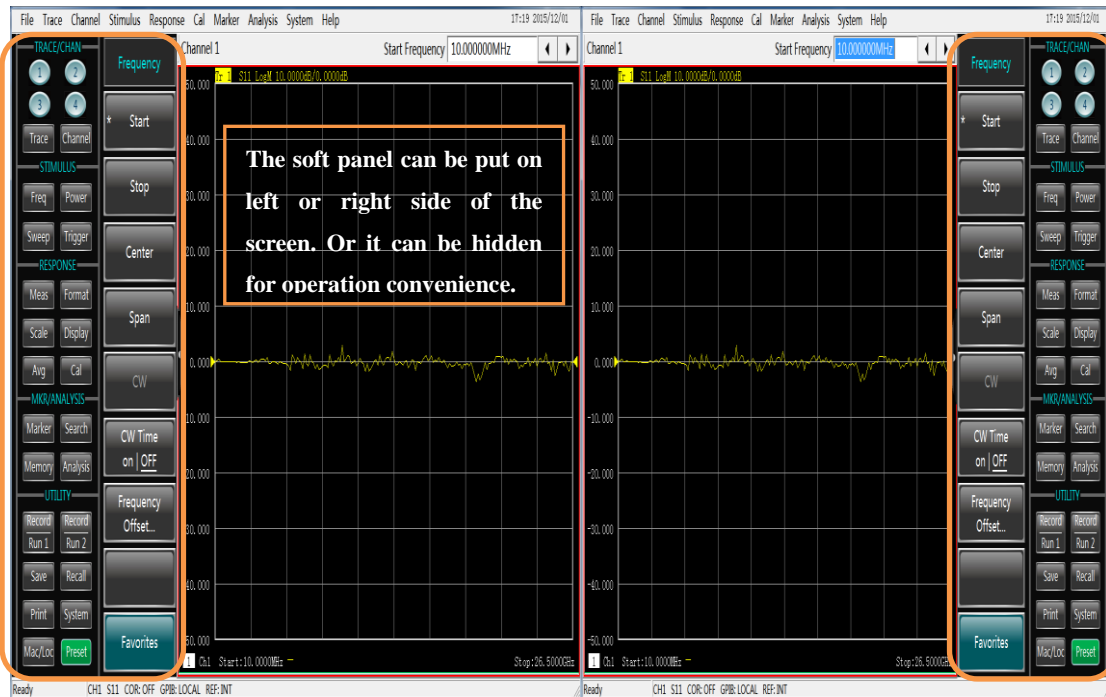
File Trace Channel Stimulus Response Cal Marker Analysis System Help 17:19 2015/12/01

TRACE/CHAN
1 2
3 4
Trace Channel
STIMULUS
Freq Power
Sweep Trigger
RESPONSE
Meas Format
Scale Display
Avg Cal
MKR/ANALYSIS
Marker Search
Memory Analysis
UTILITY
Record Run 1 Record Run 2
Save Recall
Print System
Mac/Loc Preset

Frequency
* Start
Stop
Center
Span
CW
CW Time on | OFF
Frequency Offset...
Favorites

Channel 1 Start Frequency 10.000000MHz

Tr 1 S11 LogM 10.0000dB/0.0000dB

50.000
40.000
30.000
20.000
10.000
0.000
-10.000
-20.000
-30.000
-40.000
-50.000

1 Ch1 Start:10.0000MHz Stop:26.5000GHz

The soft panel can be put on left or right side of the screen. Or it can be hidden for operation convenience.

Ready CH1 S11 COR:OFF GPIB:LOCAL REF:INT

File Trace Channel Stimulus Response Cal Marker Analysis System Help 17:19 2015/12/01

Channel 1 Start Frequency 10.000000MHz

Tr 1 S11 LogM 10.0000dB/0.0000dB

50.000
40.000
30.000
20.000
10.000
0.000
-10.000
-20.000
-30.000
-40.000
-50.000

1 Ch1 Start:10.0000MHz Stop:26.5000GHz

Frequency
* Start
Stop
Center
Span
CW
CW Time on | OFF
Frequency Offset...
Favorites

TRACE/CHAN
1 2
3 4
Trace Channel
STIMULUS
Freq Power
Sweep Trigger
RESPONSE
Meas Format
Scale Display
Avg Cal
MKR/ANALYSIS
Marker Search
Memory Analysis
UTILITY
Record Run 1 Record Run 2
Save Recall
Print System
Mac/Loc Preset

Ready CH1 S11 COR:OFF GPIB:LOCAL REF:INT